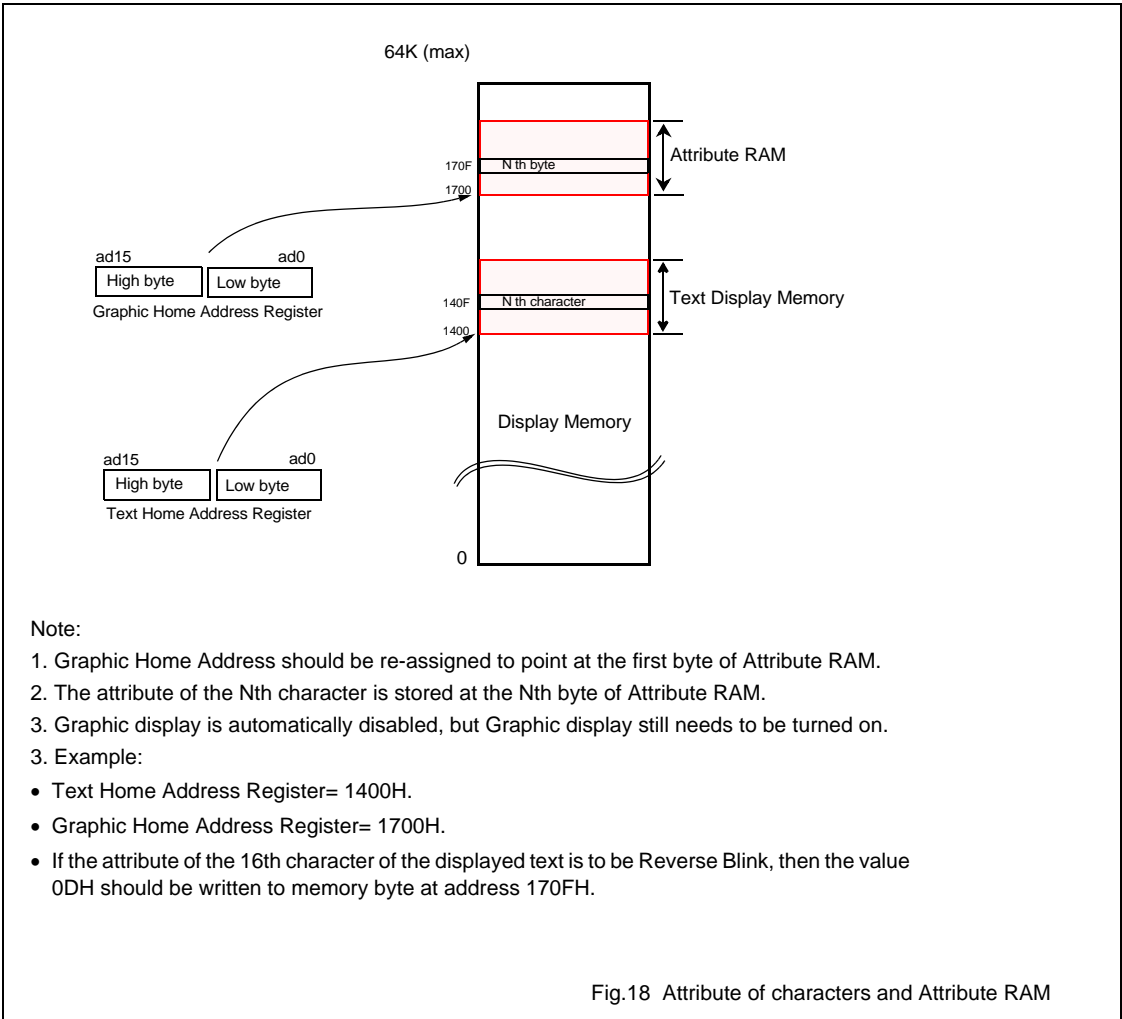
64K (max)

170F
N th byte
1700

Attribute RAM

ad15
ad0
High byte
Low byte
Graphic Home Address Register

140F
N th character
1400

Text Display Memory

Display Memory

ad15
ad0
High byte
Low byte
Text Home Address Register

0

Note:

1. Graphic Home Address should be re-assigned to point at the first byte of Attribute RAM.

2. The attribute of the Nth character is stored at the Nth byte of Attribute RAM.

3. Graphic display is automatically disabled, but Graphic display still needs to be turned on.

3. Example:

• Text Home Address Register= 1400H.

• Graphic Home Address Register= 1700H.

• If the attribute of the 16th character of the displayed text is to be Reverse Blink, then the value 0DH should be written to memory byte at address 170FH.

Fig.18 Attribute of characters and Attribute RAM